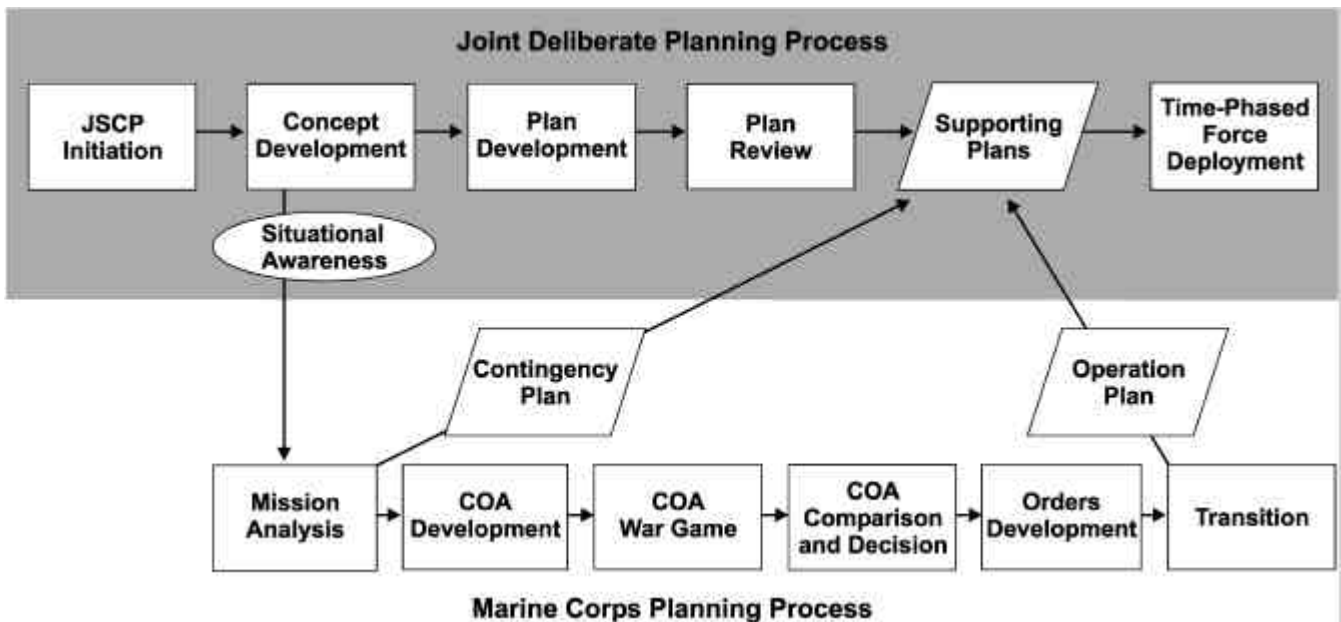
Joint Deliberate Planning Process

JSCP Initiation

Concept Development

Plan Development

Plan Review

Supporting Plans

Time-Phased Force Deployment

Situational Awareness

Contingency Plan

Operation Plan

Mission Analysis

COA Development

COA War Game

COA Comparison and Decision

Orders Development

Transition

Marine Corps Planning Process